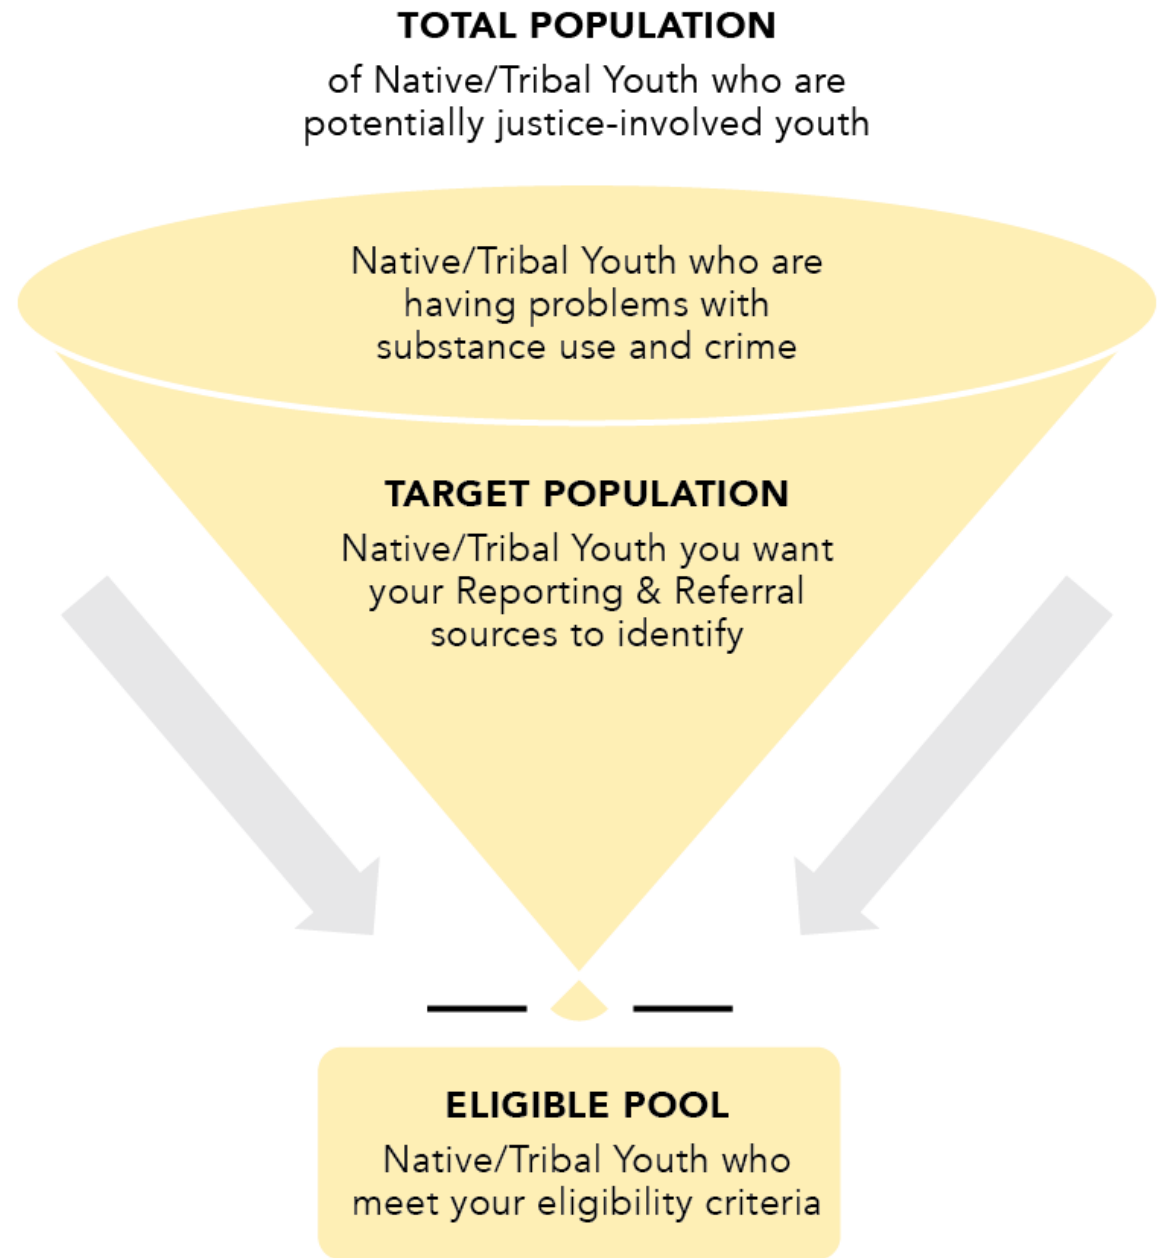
TOTAL POPULATION

of Native/Tribal Youth who are potentially justice-involved youth

Native/Tribal Youth who are having problems with substance use and crime

TARGET POPULATION

Native/Tribal Youth you want your Reporting & Referral sources to identify

ELIGIBLE POOL

Native/Tribal Youth who meet your eligibility criteria